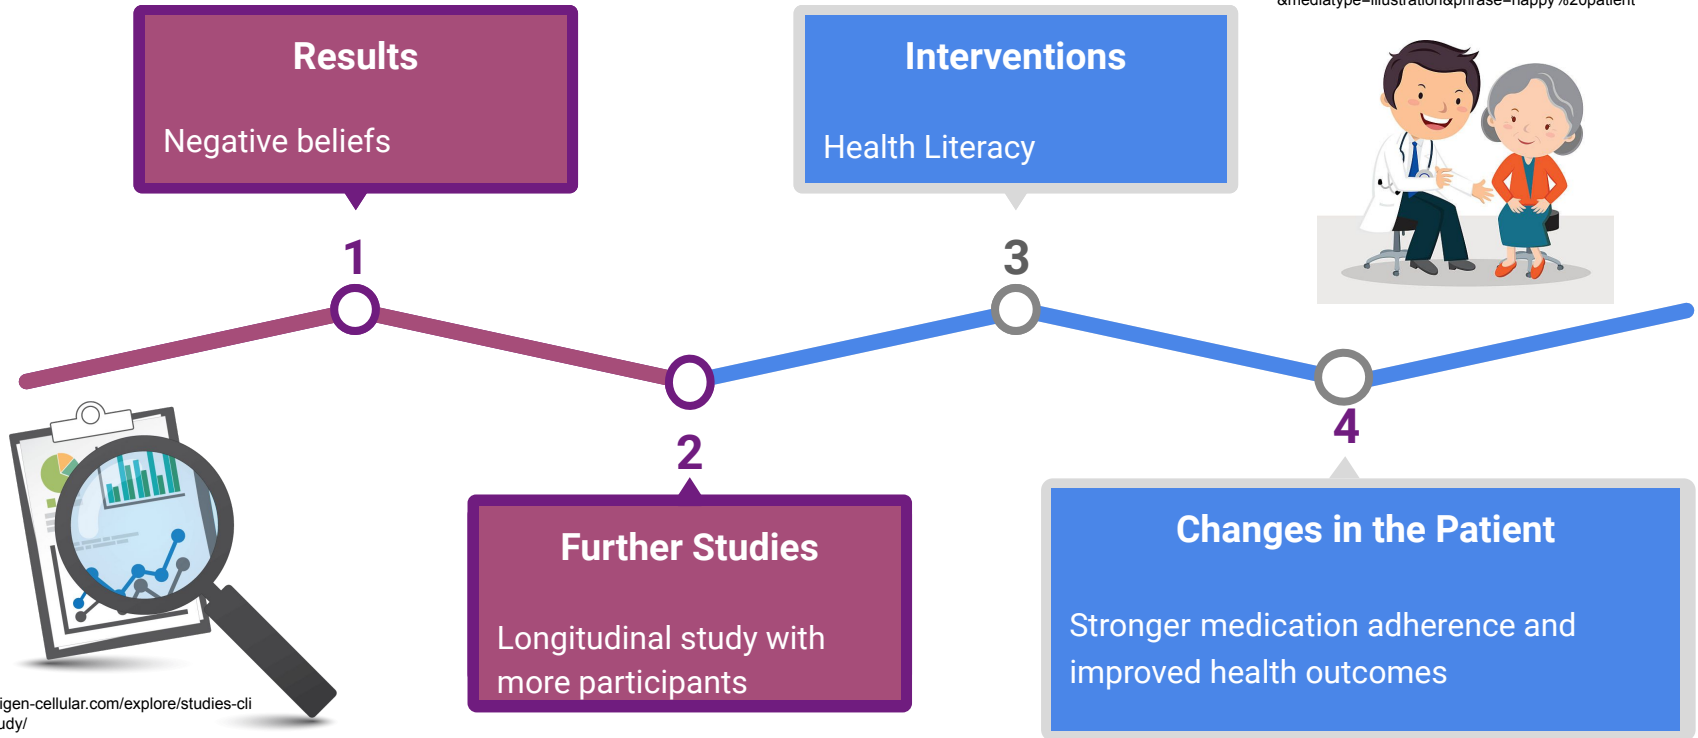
&mediatype=illustration&phrase=happy%20patient

Results

Negative beliefs

Interventions

Health Literacy

1

3

2

4

Further Studies

Longitudinal study with more participants

Changes in the Patient

Stronger medication adherence and improved health outcomes

igen-cellular.com/explore/studies-cli
udy/